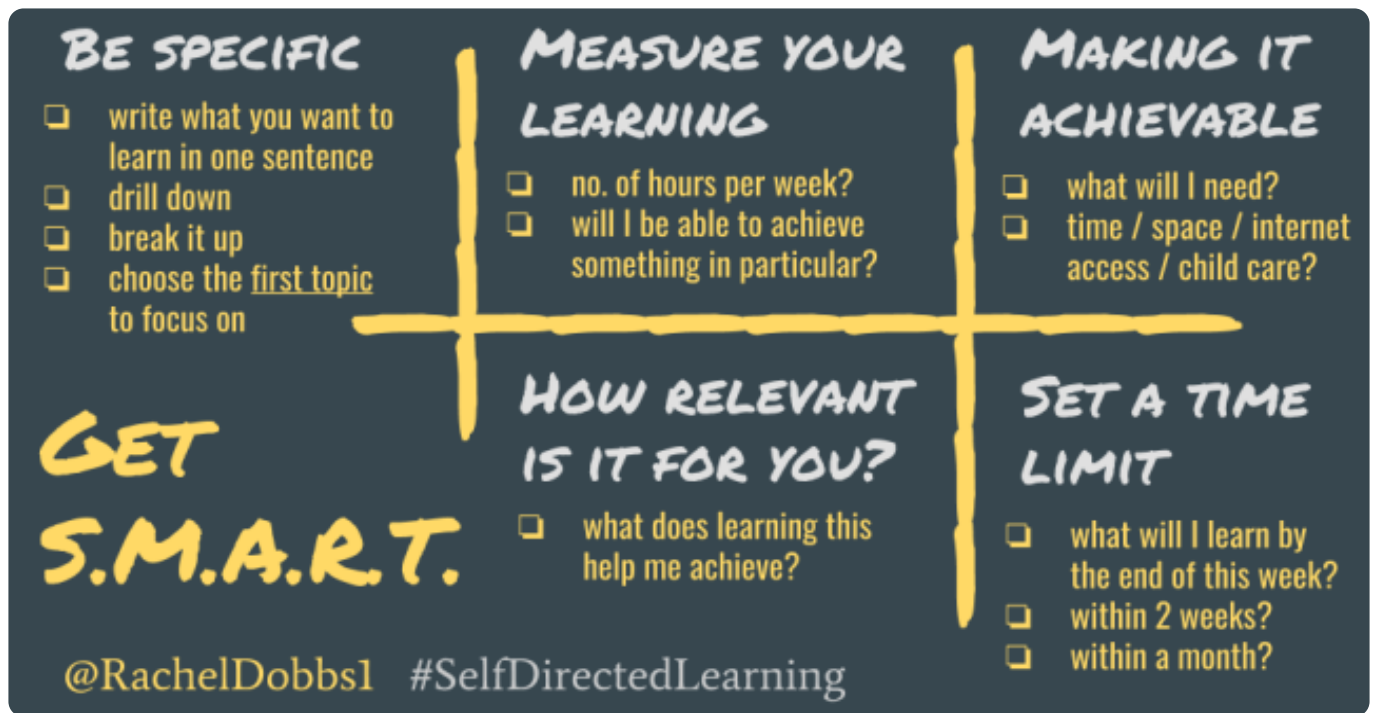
BE SPECIFIC

❑ write what you want to learn in one sentence
❑ drill down
❑ break it up
❑ choose the first topic to focus on

MEASURE YOUR LEARNING

❑ no. of hours per week?
❑ will I be able to achieve something in particular?

MAKING IT ACHIEVABLE

❑ what will I need?
❑ time / space / internet access / child care?

GET S.M.A.R.T.

HOW RELEVANT IS IT FOR YOU?

❑ what does learning this help me achieve?

SET A TIME LIMIT

❑ what will I learn by the end of this week?
❑ within 2 weeks?
❑ within a month?

@RachelDobbs1 #SelfDirectedLearning